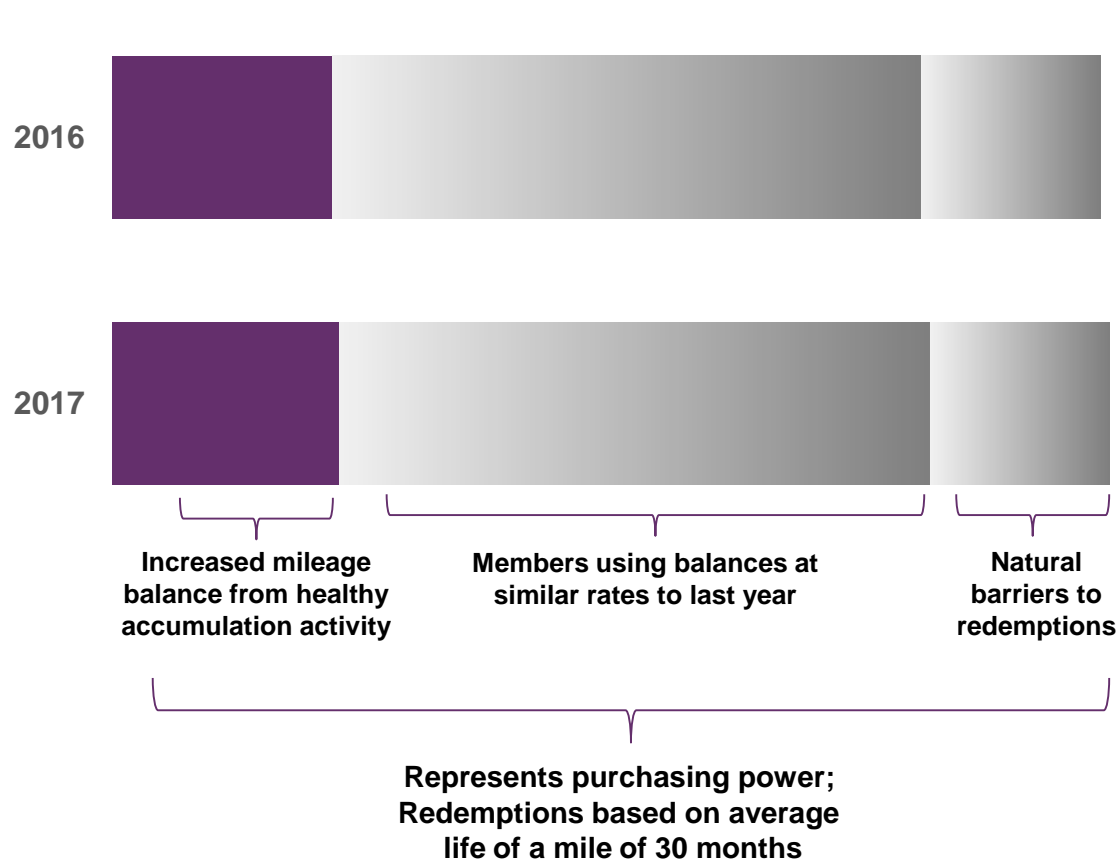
2016

2017

Increased mileage balance from healthy accumulation activity

Members using balances at similar rates to last year

Natural barriers to redemptions

Represents purchasing power; Redemptions based on average life of a mile of 30 months